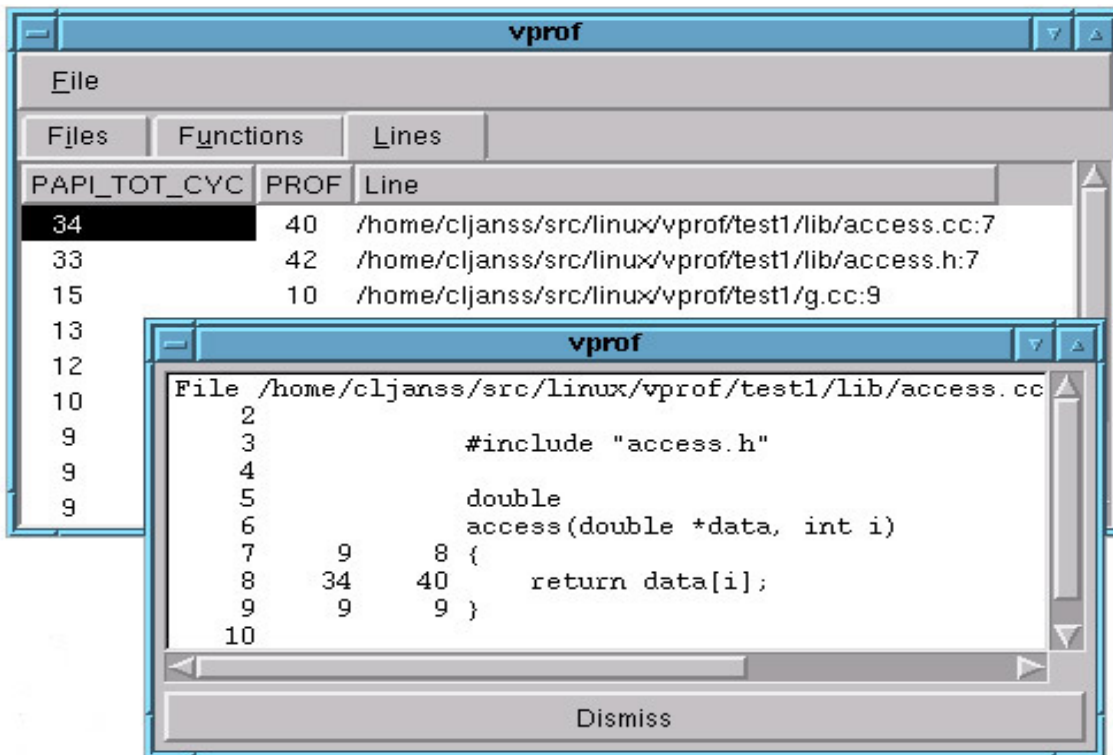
vprof

File

Files Functions Lines

| PAPI_TOT_CYC | PROF | Line |
|---|---|---|
| 34 | 40 | /home/cljanss/src/linux/vprof/test1/lib/access.cc:7 |
| 33 | 42 | /home/cljanss/src/linux/vprof/test1/lib/access.h:7 |
| 15 | 10 | /home/cljanss/src/linux/vprof/test1/g.cc:9 |
| 13 | | |
| 12 | | |
| 10 | | |
| 9 | | |
| 9 | | |
| 9 | | |

vprof

File /home/cljanss/src/linux/vprof/test1/lib/access.cc
2
3 #include "access.h"
4
5 double
6 access(double *data, int i)
7 9 8 {
8 34 40 return data[i];
9 9 9 }
10

Dismiss